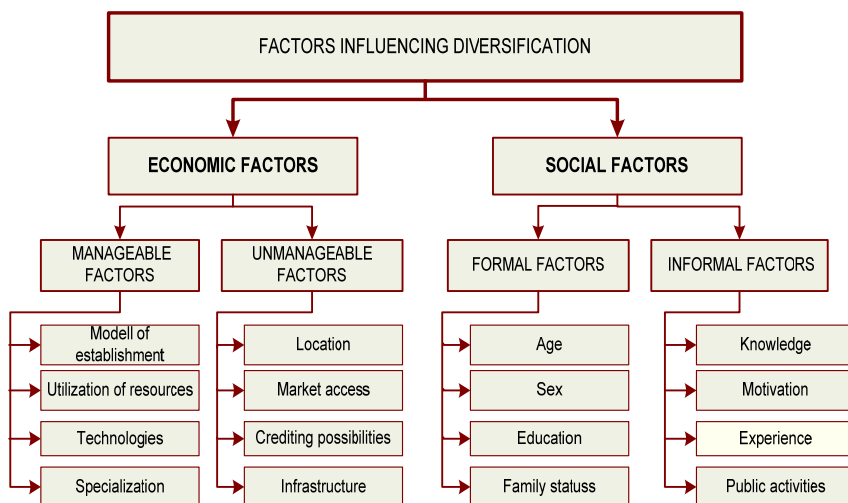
FACTORS INFLUENCING DIVERSIFICATION

ECONOMIC FACTORS

SOCIAL FACTORS

MANAGEABLE FACTORS

UNMANAGEABLE FACTORS

FORMAL FACTORS

INFORMAL FACTORS

Modell of establishment

Utilization of resources

Technologies

Specialization

Location

Market access

Crediting possibilities

Infrastructure

Age

Sex

Education

Family statuss

Knowledge

Motivation

Experience

Public activities